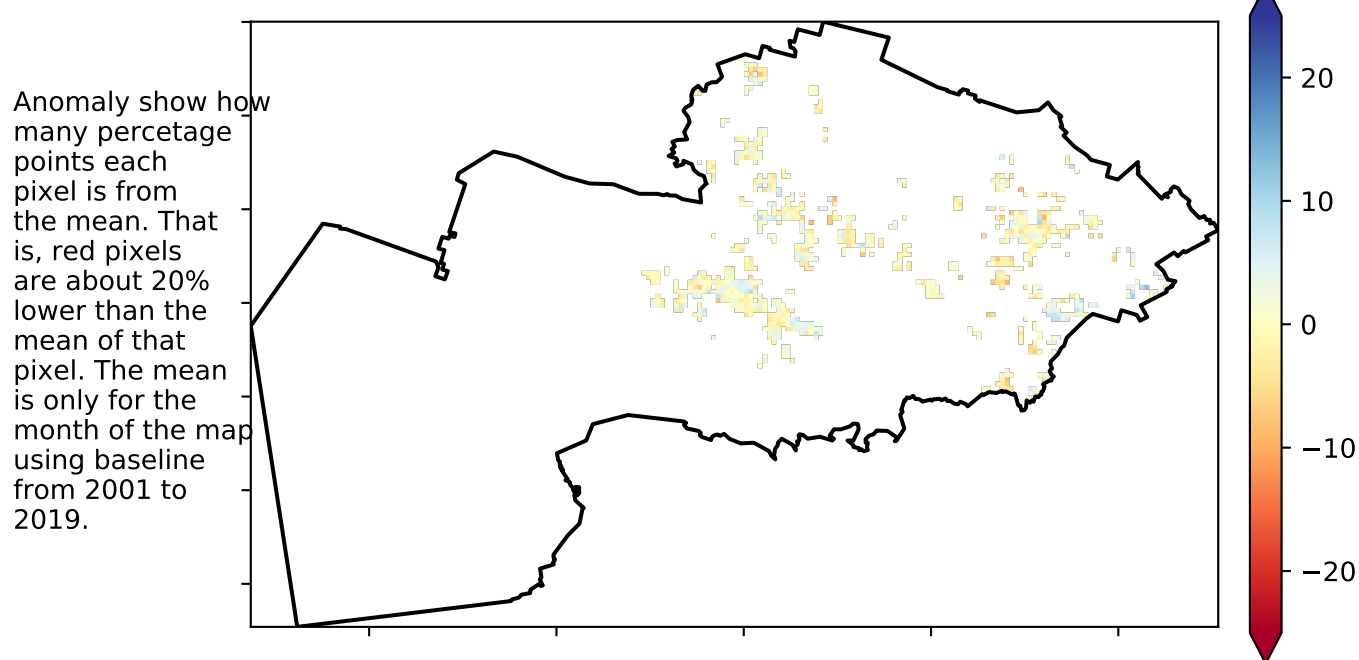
Anomaly show how many percetage points each pixel is from the mean. That is, red pixels are about 20% lower than the mean of that pixel. The mean is only for the month of the map using baseline from 2001 to 2019.

20
10
0
−10
−20